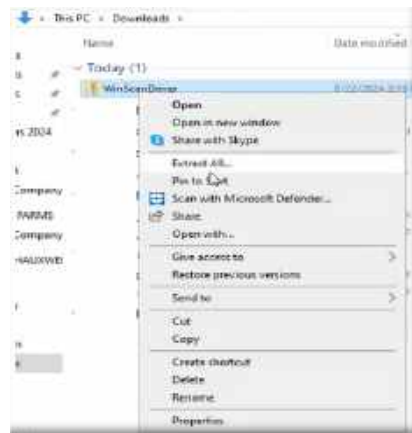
This PC > Downloads >

Name
Date modified

Today (1)

WinScanDemo
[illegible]

Open
Open in new window
Share with Skype
Extract All...
Pin to Start
Scan with Microsoft Defender...
Share
Open with...
Give access to
Restore previous versions
Send to
Cut
Copy
Create shortcut
Delete
Rename
Properties

is 2024
Company
PARMS
Company
HAUXWB